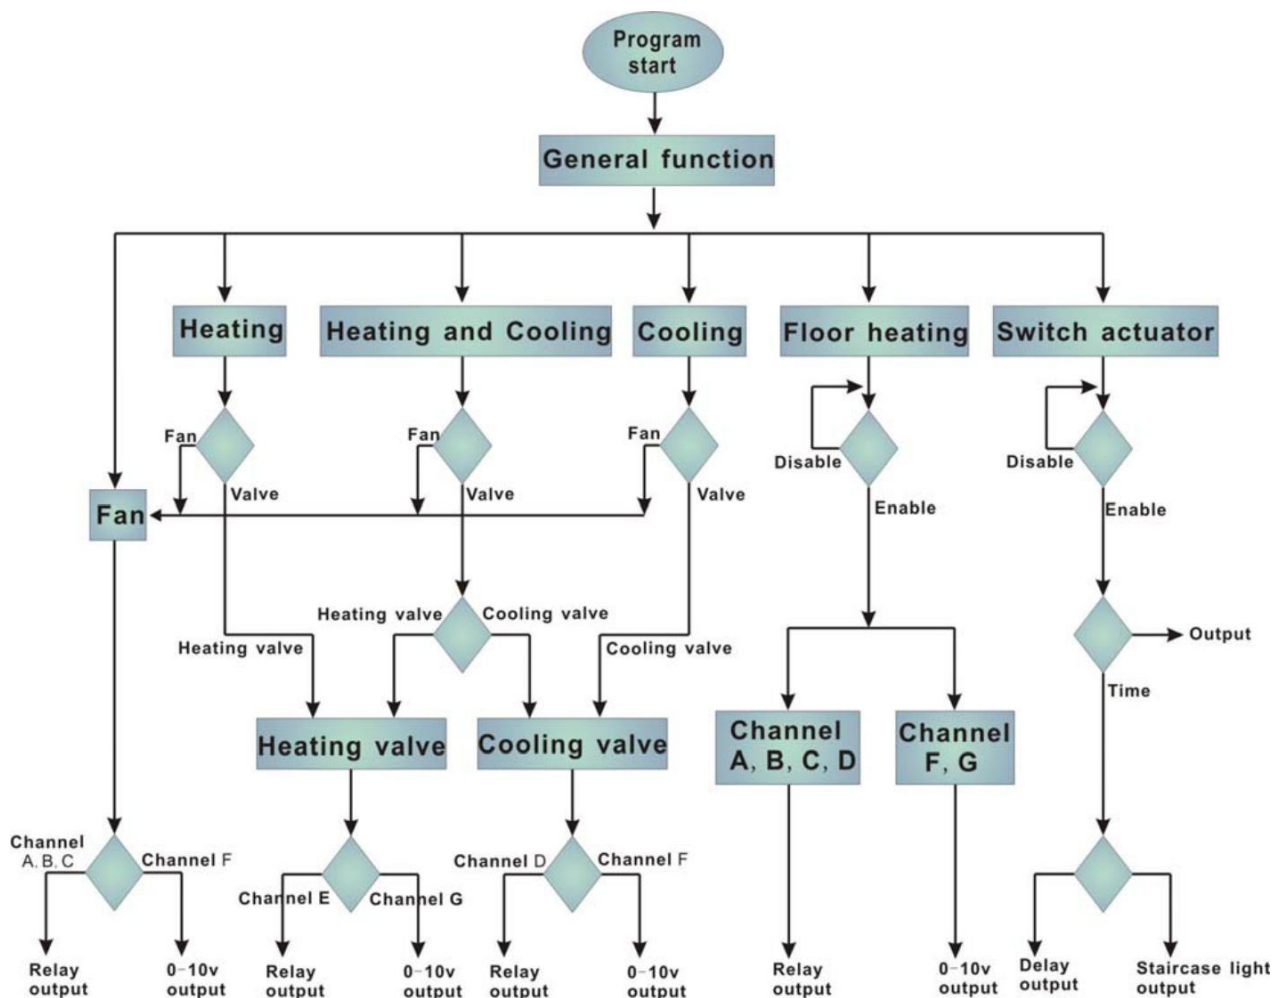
Program start

General function

Heating

Heating and Cooling

Cooling

Floor heating

Switch actuator

Fan

Valve

Fan

Valve

Fan

Valve

Fan

Disable

Enable

Disable

Enable

Heating valve

Cooling valve

Heating valve

Cooling valve

Output

Time

Heating valve

Cooling valve

Channel A, B, C, D

Channel F, G

Channel A, B, C

Channel F

Channel E

Channel G

Channel D

Channel F

Relay output

0-10v output

Relay output

0-10v output

Relay output

0-10v output

Relay output

0-10v output

Delay output

Staircase light output